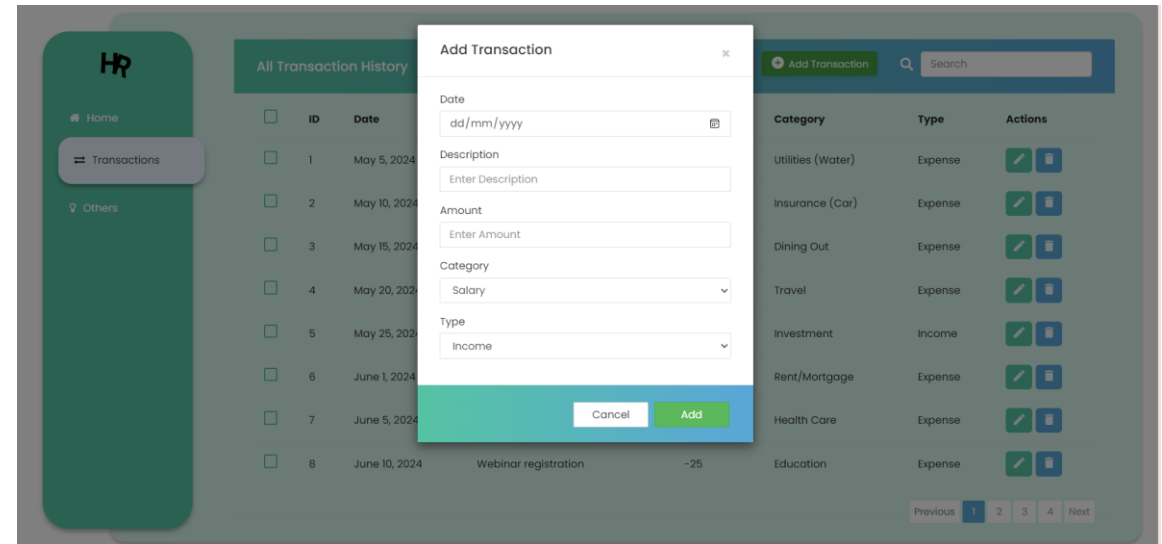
HR

Home
Transactions
Others

All Transaction History

Add Transaction

Search

| | ID | Date | | | Category | Type | Actions |
|---|---|---|---|---|---|---|---|
| | 1 | May 5, 2024 | | | Utilities (Water) | Expense | |
| | 2 | May 10, 2024 | | | Insurance (Car) | Expense | |
| | 3 | May 15, 2024 | | | Dining Out | Expense | |
| | 4 | May 20, 2024 | | | Travel | Expense | |
| | 5 | May 25, 2024 | | | Investment | Income | |
| | 6 | June 1, 2024 | | | Rent/Mortgage | Expense | |
| | 7 | June 5, 2024 | | | Health Care | Expense | |
| | 8 | June 10, 2024 | Webinar registration | -25 | Education | Expense | |

Previous 1 2 3 4 Next

Add Transaction ×

Date
dd/mm/yyyy

Description
Enter Description

Amount
Enter Amount

Category
Salary

Type
Income

Cancel Add